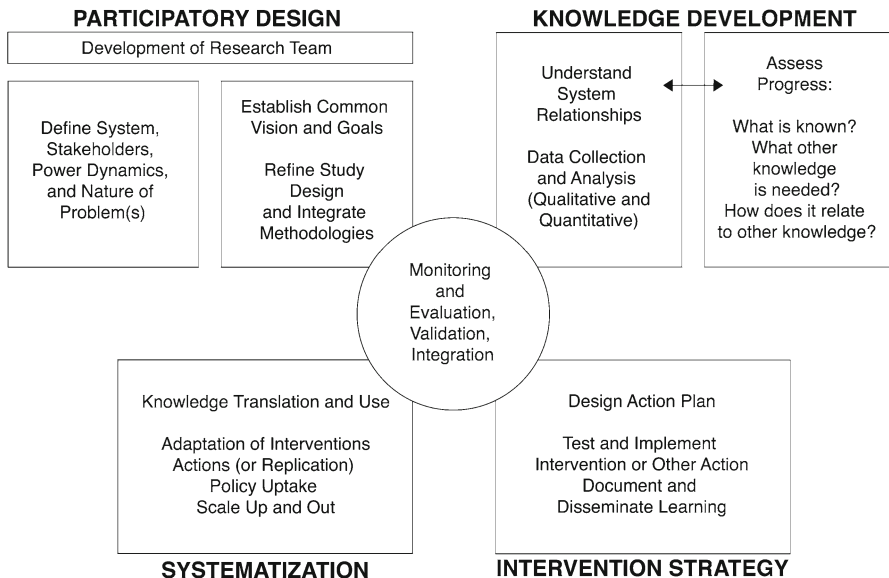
PARTICIPATORY DESIGN

Development of Research Team

Define System, Stakeholders, Power Dynamics, and Nature of Problem(s)

Establish Common Vision and Goals

Refine Study Design and Integrate Methodologies

KNOWLEDGE DEVELOPMENT

Understand System Relationships

Data Collection and Analysis (Qualitative and Quantitative)

Assess Progress:

What is known? What other knowledge is needed? How does it relate to other knowledge?

Monitoring and Evaluation, Validation, Integration

Knowledge Translation and Use

Adaptation of Interventions Actions (or Replication) Policy Uptake Scale Up and Out

SYSTEMATIZATION

Design Action Plan

Test and Implement Intervention or Other Action Document and Disseminate Learning

INTERVENTION STRATEGY